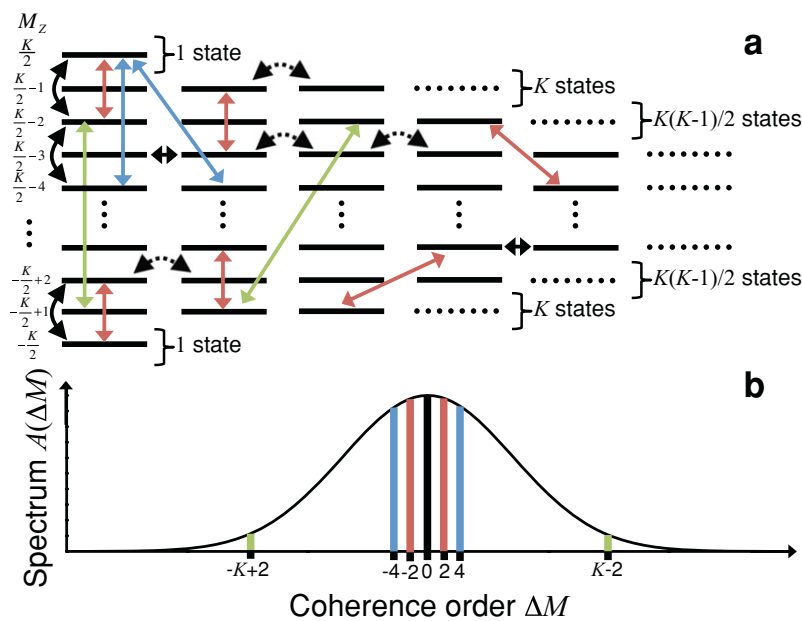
$M_Z$

$\frac{K}{2}$

$\frac{K}{2}-1$

$\frac{K}{2}-2$

$\frac{K}{2}-3$

$\frac{K}{2}-4$

$-\frac{K}{2}+2$

$-\frac{K}{2}+1$

$-\frac{K}{2}$

1 state

$K$ states

$K(K$-1$)/2$ states

$K(K$-1$)/2$ states

$K$ states

1 state

a

b

Spectrum $A(\Delta M)$

-$K$+2

-4

-2

0

2

4

$K$-2

Coherence order $\Delta M$